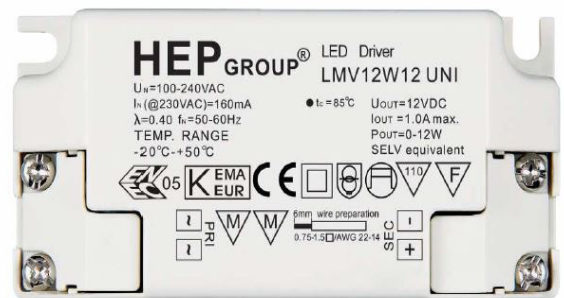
HEP GROUP®

LED Driver
LMV12W12 UNI

$U_N$=100-240VAC
$I_N$ (@230VAC)=160mA
$\lambda$=0.40 $f_N$=50-60Hz
TEMP. RANGE
-20℃-+50℃

● $t_c$ = 85℃

$U_{OUT}$=12VDC
$I_{OUT}$ = 1.0A max.
$P_{OUT}$=0-12W
SELV equivalent

ENEC 05
K EMA EUR
CE
110
F

~
~
PRI
M
M
6mm wire preparation
0.75-1.5 AWG 22-14
SEC
-
+